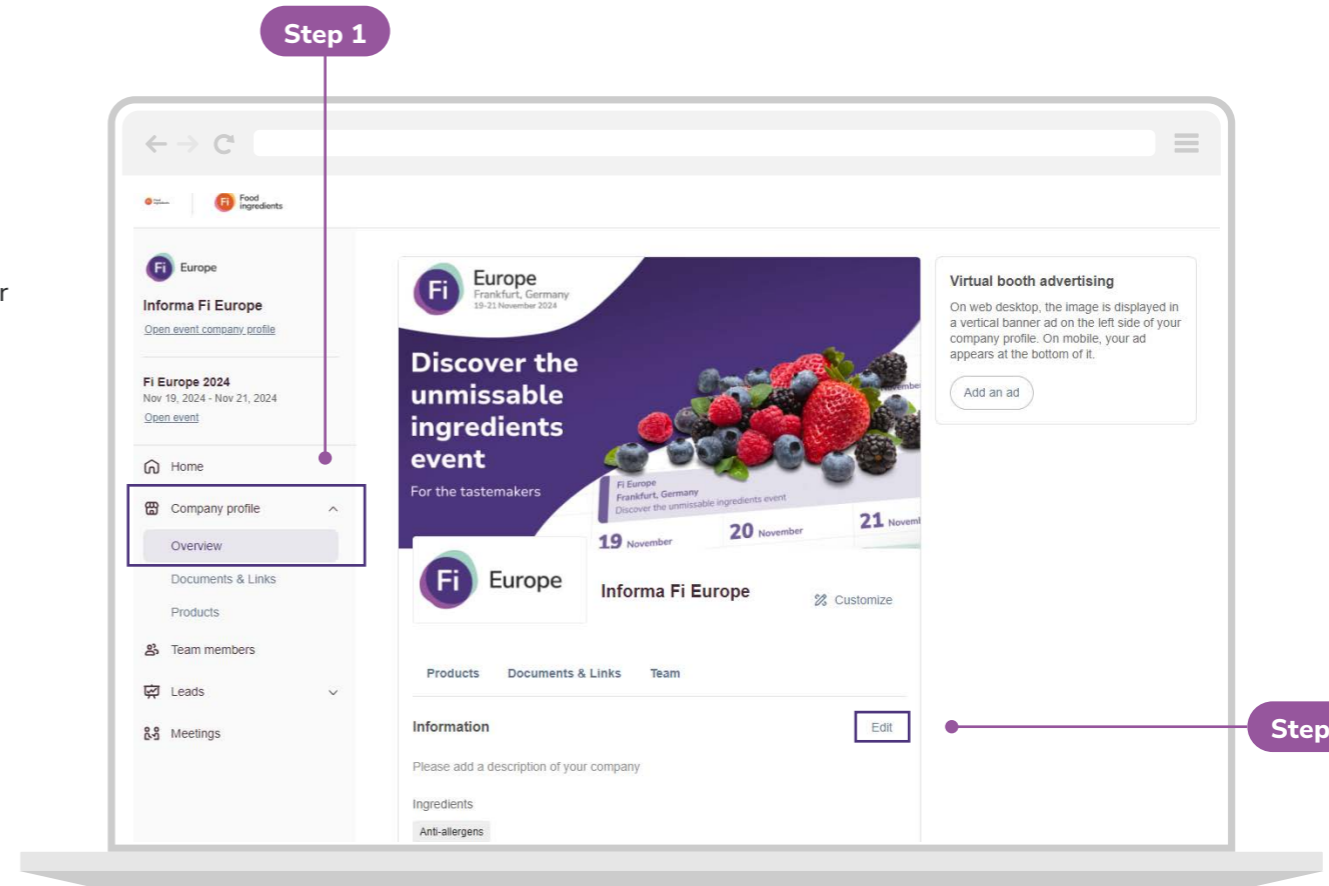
Step 1

r

Food ingredients

Fi Europe

Informa Fi Europe

Open event company profile

Fi Europe 2024

Nov 19, 2024 - Nov 21, 2024

Open event

Home

Company profile

Overview

Documents & Links

Products

Team members

Leads

Meetings

Fi Europe
Frankfurt, Germany
19-21 November 2024

Discover the unmissable ingredients event

For the tastemakers

Fi Europe
Frankfurt, Germany
Discover the unmissable ingredients event

19 November

20 November

21 Novem

November

Fi Europe

Informa Fi Europe

Customize

Products

Documents & Links

Team

Information

Edit

Please add a description of your company

Ingredients

Anti-allergens

Virtual booth advertising

On web desktop, the image is displayed in a vertical banner ad on the left side of your company profile. On mobile, your ad appears at the bottom of it.

Add an ad

Step